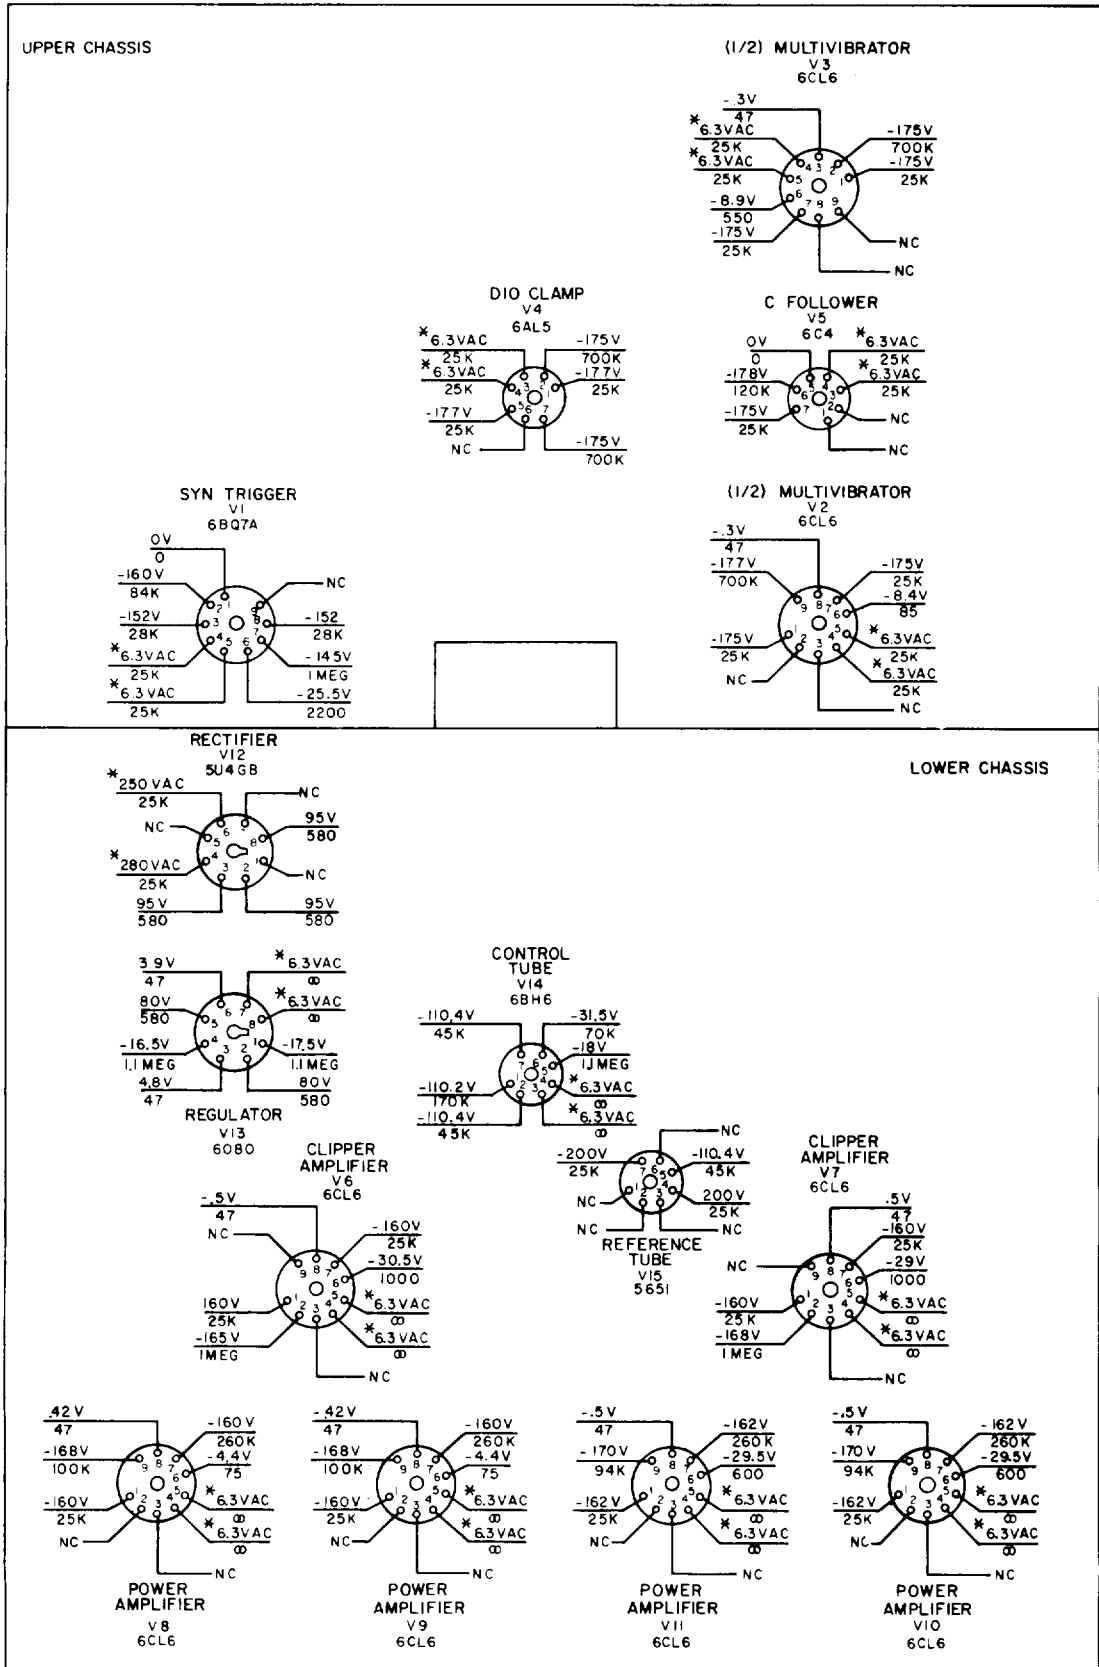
UPPER CHASSIS

(1/2) MULTIVIBRATOR
V3
6CL6

-.3V
47
*6.3VAC
25K
*6.3VAC
25K
-8.9V
550
-175V
25K
-175V
700K
-175V
25K
NC
NC

DIO CLAMP
V4
6AL5

*6.3VAC
25K
*6.3VAC
25K
-177V
25K
NC
-175V
700K
-177V
25K
-175V
700K

C FOLLOWER
V5
6C4

0V
0
-178V
120K
-175V
25K
*6.3VAC
25K
*6.3VAC
25K
NC
NC

SYN TRIGGER
V1
6BQ7A

0V
0
-160V
84K
-152V
28K
*6.3VAC
25K
*6.3VAC
25K
NC
-152
28K
-145V
1MEG
-25.5V
2200

(1/2) MULTIVIBRATOR
V2
6CL6

-.3V
47
-177V
700K
-175V
25K
NC
-175V
25K
-8.4V
85
*6.3VAC
25K
*6.3VAC
25K
NC

RECTIFIER
V12
5U4GB

LOWER CHASSIS

*250VAC
25K
NC
*280VAC
25K
95V
580
NC
95V
580
NC
95V
580

3.9V
47
80V
580
-16.5V
1.1MEG
4.8V
47
*6.3VAC
∞
*6.3VAC
∞
-17.5V
1.1MEG
80V
580

REGULATOR
V13
6080

CONTROL
TUBE
V14
6BH6

-110.4V
45K
-110.2V
170K
-110.4V
45K
-31.5V
70K
-18V
1.1MEG
*6.3VAC
∞
*6.3VAC
∞

NC
-200V
25K
NC
NC
-110.4V
45K
200V
25K
NC

REFERENCE
TUBE
V15
5651

CLIPPER
AMPLIFIER
V6
6CL6

-.5V
47
NC
160V
25K
-165V
1MEG
-160V
25K
-30.5V
1000
*6.3VAC
∞
*6.3VAC
∞
NC

CLIPPER
AMPLIFIER
V7
6CL6

.5V
47
-160V
25K
-29V
1000
NC
-160V
25K
-168V
1MEG
*6.3VAC
∞
*6.3VAC
∞
NC

.42V
47
-168V
100K
-160V
25K
NC
-160V
260K
-4.4V
75
*6.3VAC
*6.3VAC
∞
NC

POWER
AMPLIFIER
V8
6CL6

-.42V
47
-168V
100K
-160V
25K
NC
-160V
260K
-4.4V
75
*6.3VAC
*6.3VAC
∞
NC

POWER
AMPLIFIER
V9
6CL6

-.5V
47
-170V
94K
-162V
25K
NC
-162V
260K
-29.5V
600
*6.3VAC
*6.3VAC
∞
NC

POWER
AMPLIFIER
V11
6CL6

-.5V
47
-170V
94K
-162V
25K
NC
-162V
260K
-29.5V
600
*6.3VAC
∞
*6.3VAC
∞
NC

POWER
AMPLIFIER
V10
6CL6